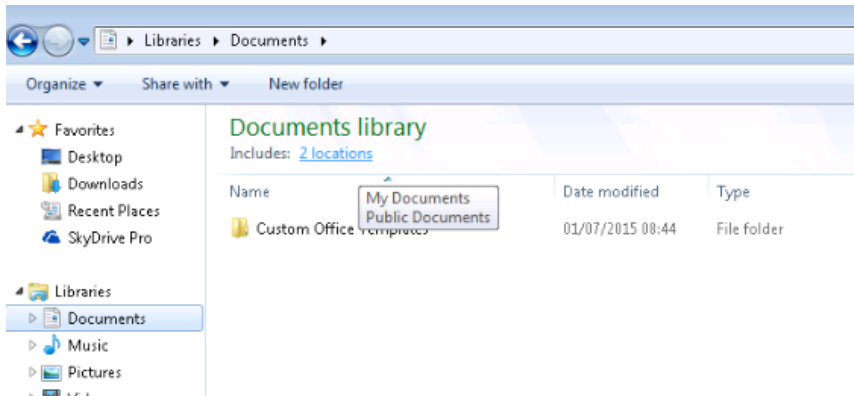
▸ Libraries ▸ Documents ▸

Organize ▾ Share with ▾ New folder

Favorites
Desktop
Downloads
Recent Places
SkyDrive Pro

Libraries
Documents
Music
Pictures

Documents library
Includes: 2 locations

My Documents
Public Documents

| Name | Date modified | Type |
|---|---|---|
| Custom Office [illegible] | 01/07/2015 08:44 | File folder |